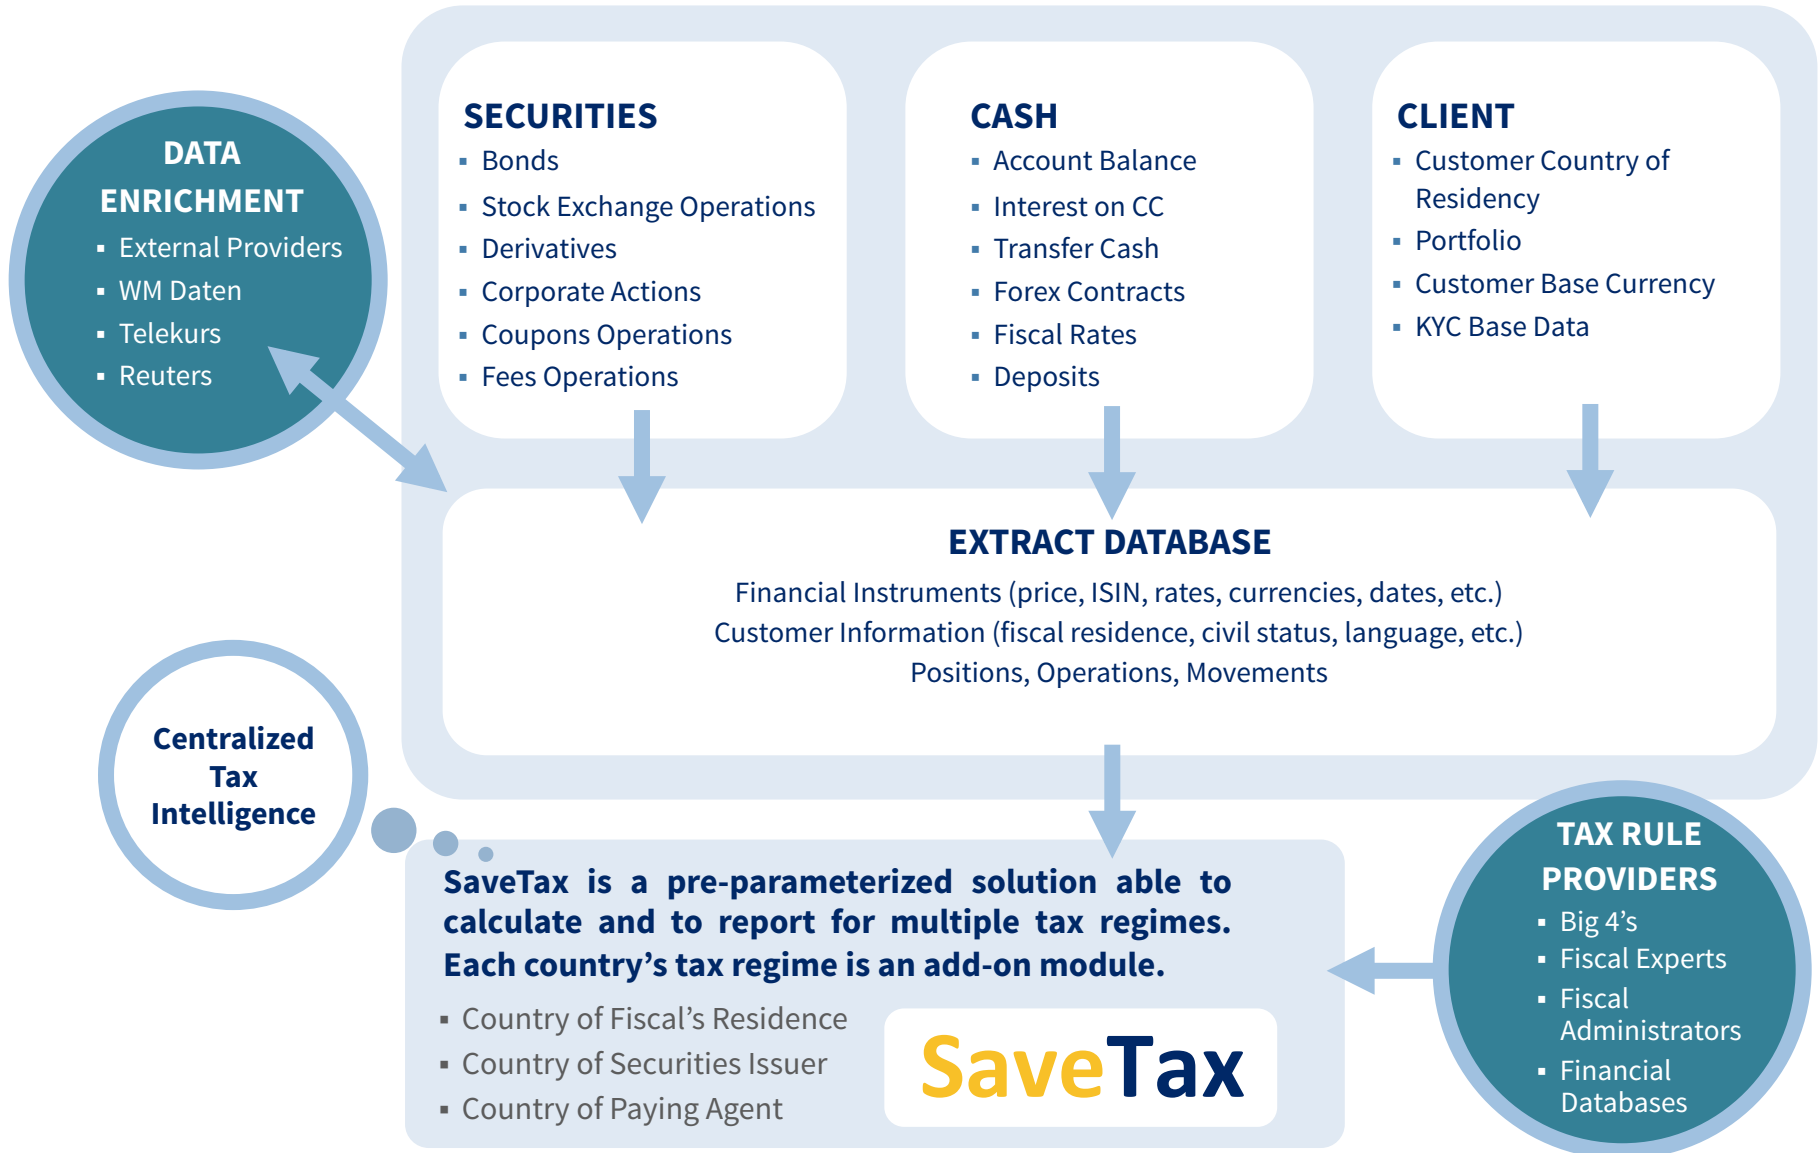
DATA ENRICHMENT
- External Providers
- WM Daten
- Telekurs
- Reuters

SECURITIES
- Bonds
- Stock Exchange Operations
- Derivatives
- Corporate Actions
- Coupons Operations
- Fees Operations

CASH
- Account Balance
- Interest on CC
- Transfer Cash
- Forex Contracts
- Fiscal Rates
- Deposits

CLIENT
- Customer Country of Residency
- Portfolio
- Customer Base Currency
- KYC Base Data

EXTRACT DATABASE
Financial Instruments (price, ISIN, rates, currencies, dates, etc.)
Customer Information (fiscal residence, civil status, language, etc.)
Positions, Operations, Movements

Centralized Tax Intelligence

SaveTax is a pre-parameterized solution able to calculate and to report for multiple tax regimes. Each country's tax regime is an add-on module.
- Country of Fiscal's Residence
- Country of Securities Issuer
- Country of Paying Agent

SaveTax

TAX RULE PROVIDERS
- Big 4's
- Fiscal Experts
- Fiscal Administrators
- Financial Databases